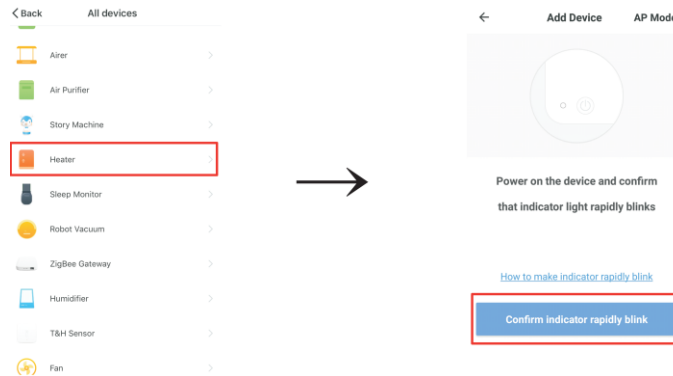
< Back All devices

Airer

Air Purifier

Story Machine

Heater

Sleep Monitor

Robot Vacuum

ZigBee Gateway

Humidifier

T&H Sensor

Fan

← Add Device AP Mode

Power on the device and confirm that indicator light rapidly blinks

How to make indicator rapidly blink

Confirm indicator rapidly blink